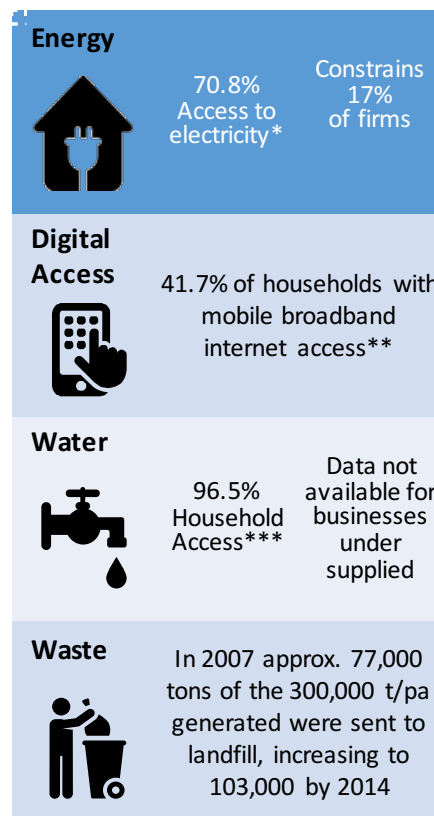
Energy

70.8% Access to electricity*

Constrains 17% of firms

Digital Access

41.7% of households with mobile broadband internet access**

Water

96.5% Household Access***

Data not available for businesses under supplied

Waste

In 2007 approx. 77,000 tons of the 300,000 t/pa generated were sent to landfill, increasing to 103,000 by 2014